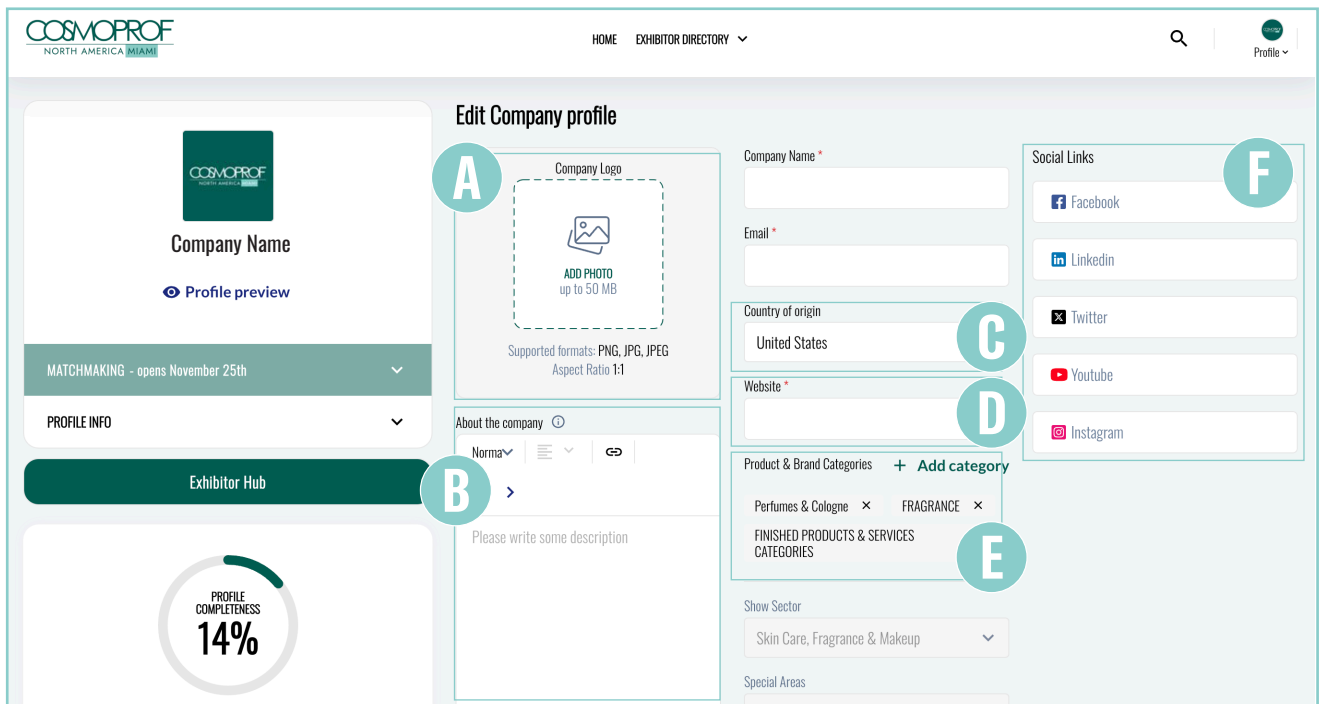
COSMOPROF
NORTH AMERICA MIAMI

HOME EXHIBITOR DIRECTORY

Profile

COSMOPROF
NORTH AMERICA MIAMI

Company Name

Profile preview

MATCHMAKING - opens November 25th

PROFILE INFO

Exhibitor Hub

PROFILE COMPLETENESS
14%

Edit Company profile

A

Company Logo

ADD PHOTO
up to 50 MB

Supported formats: PNG, JPG, JPEG
Aspect Ratio 1:1

About the company

Norma

B

Please write some description

Company Name *

Email *

Country of origin
United States

C

Website *

D

Product & Brand Categories + Add category

Perfumes & Cologne × FRAGRANCE ×

FINISHED PRODUCTS & SERVICES CATEGORIES

E

Show Sector
Skin Care, Fragrance & Makeup

Special Areas

Social Links

F

Facebook

Linkedin

Twitter

Youtube

Instagram